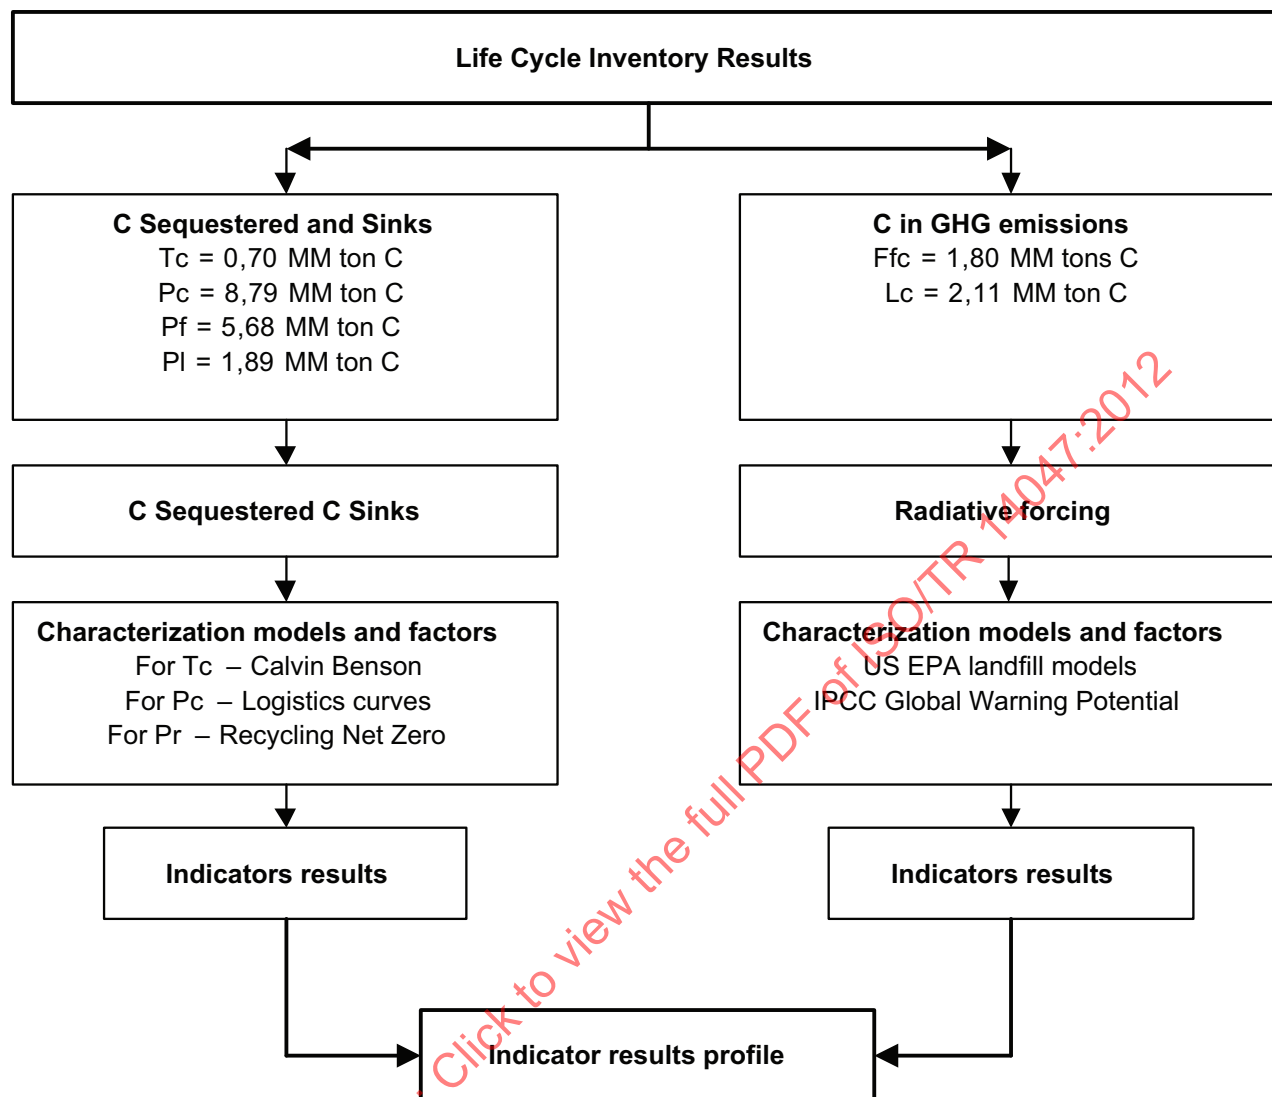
Life Cycle Inventory Results

C Sequestered and Sinks
Tc = 0,70 MM ton C
Pc = 8,79 MM ton C
Pf = 5,68 MM ton C
Pl = 1,89 MM ton C

C in GHG emissions
Ffc = 1,80 MM tons C
Lc = 2,11 MM ton C

C Sequestered C Sinks

Radiative forcing

Characterization models and factors
For Tc – Calvin Benson
For Pc – Logistics curves
For Pr – Recycling Net Zero

Characterization models and factors
US EPA landfill models
IPCC Global Warning Potential

Indicators results

Indicators results

Indicator results profile

Click to view the full PDF of ISO/TR 14047:2012